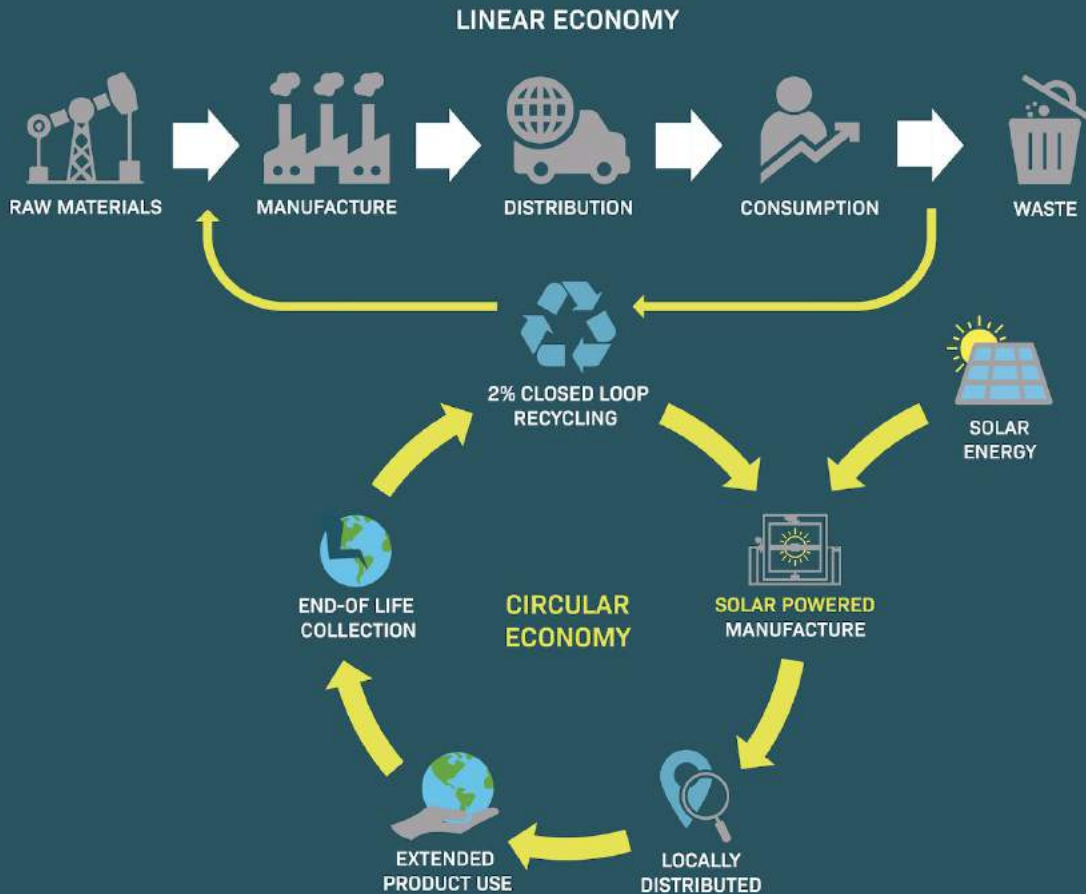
LINEAR ECONOMY

RAW MATERIALS

MANUFACTURE

DISTRIBUTION

CONSUMPTION

WASTE

2% CLOSED LOOP RECYCLING

SOLAR ENERGY

END-OF LIFE COLLECTION

CIRCULAR ECONOMY

SOLAR POWERED MANUFACTURE

EXTENDED PRODUCT USE

LOCALLY DISTRIBUTED